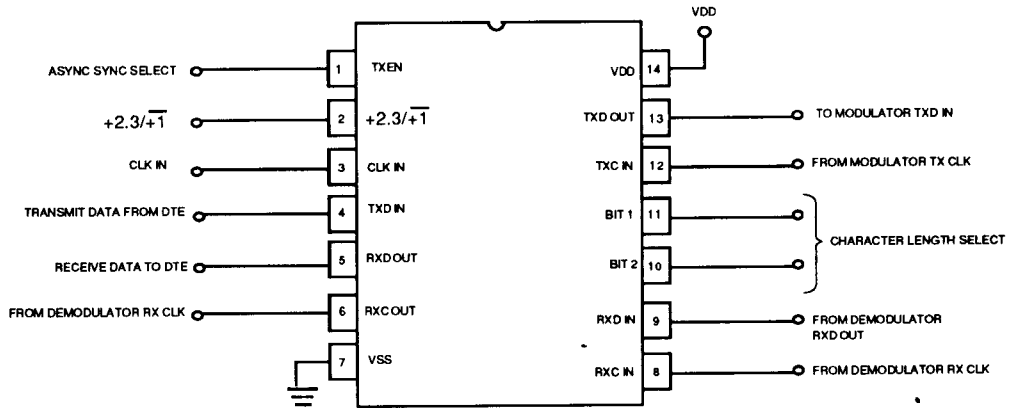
VDD

ASYNC SYNC SELECT 1 TXEN

$+2.3/\overline{+1}$ 2 $+2.3/\overline{+1}$

CLK IN 3 CLK IN

TRANSMIT DATA FROM DTE 4 TXD IN

RECEIVE DATA TO DTE 5 RXD OUT

FROM DEMODULATOR RX CLK 6 RXC OUT

7 VSS

VDD 14

TXD OUT 13 TO MODULATOR TXD IN

TXC IN 12 FROM MODULATOR TX CLK

BIT 1 11

BIT 2 10

CHARACTER LENGTH SELECT

RXD IN 9 FROM DEMODULATOR RXD OUT

RXC IN 8 FROM DEMODULATOR RX CLK